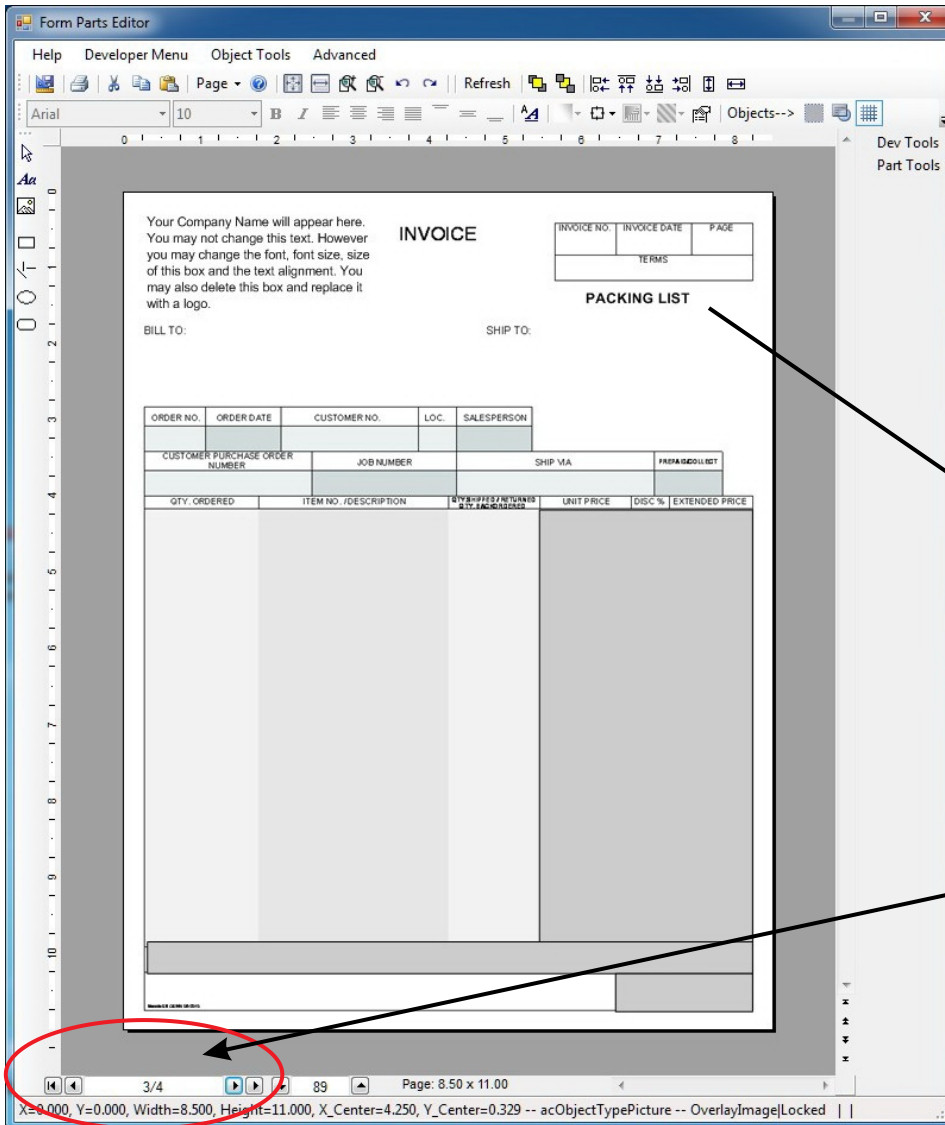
Form Parts Editor

Help Developer Menu Object Tools Advanced

Page Refresh

Arial 10 Objects-->

Dev Tools
Part Tools

Your Company Name will appear here. You may not change this text. However you may change the font, font size, size of this box and the text alignment. You may also delete this box and replace it with a logo.

INVOICE

| INVOICE NO. | INVOICE DATE | PAGE |
|---|---|---|
| TERMS | | |

PACKING LIST

BILL TO:

SHIP TO:

| ORDER NO. | ORDER DATE | CUSTOMER NO. | LOC. | SALESPERSON |
|---|---|---|---|---|

| CUSTOMER PURCHASE ORDER NUMBER | JOB NUMBER | SHIP VIA | PREPAID/COLLECT |
|---|---|---|---|

| QTY. ORDERED | ITEM NO. /DESCRIPTION | QTY. SHIPPED / RETURNED QTY. BACKORDERED | UNIT PRICE | DISC % | EXTENDED PRICE |
|---|---|---|---|---|---|

3/4 89 Page: 8.50 x 11.00

X=0.000, Y=0.000, Width=8.500, Height=11.000, X_Center=4.250, Y_Center=0.329 -- acObjectTypePicture -- OverlayImage|Locked | |